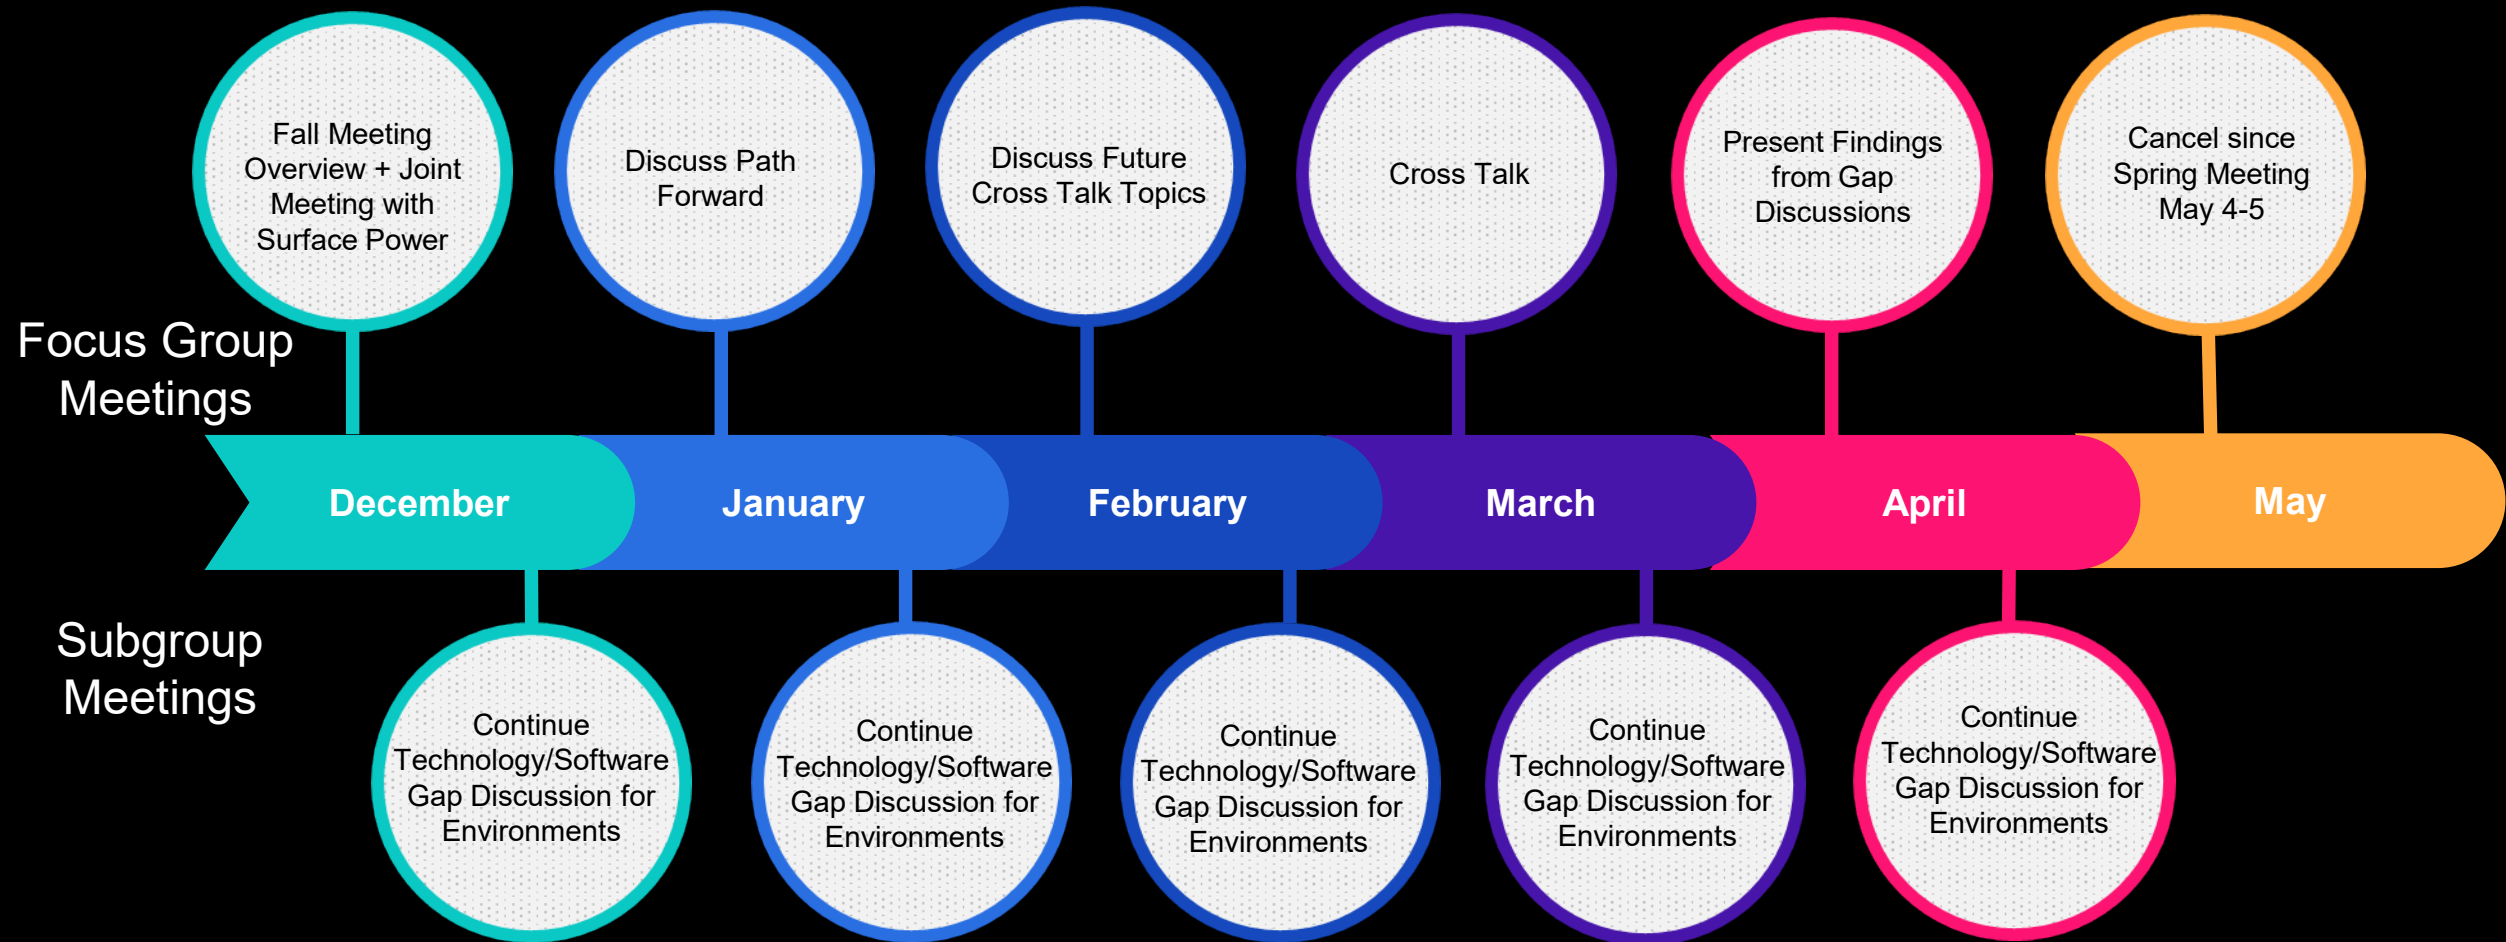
Focus Group Meetings

Fall Meeting Overview + Joint Meeting with Surface Power

Discuss Path Forward

Discuss Future Cross Talk Topics

Cross Talk

Present Findings from Gap Discussions

Cancel since Spring Meeting May 4-5

December

January

February

March

April

May

Subgroup Meetings

Continue Technology/Software Gap Discussion for Environments

Continue Technology/Software Gap Discussion for Environments

Continue Technology/Software Gap Discussion for Environments

Continue Technology/Software Gap Discussion for Environments

Continue Technology/Software Gap Discussion for Environments